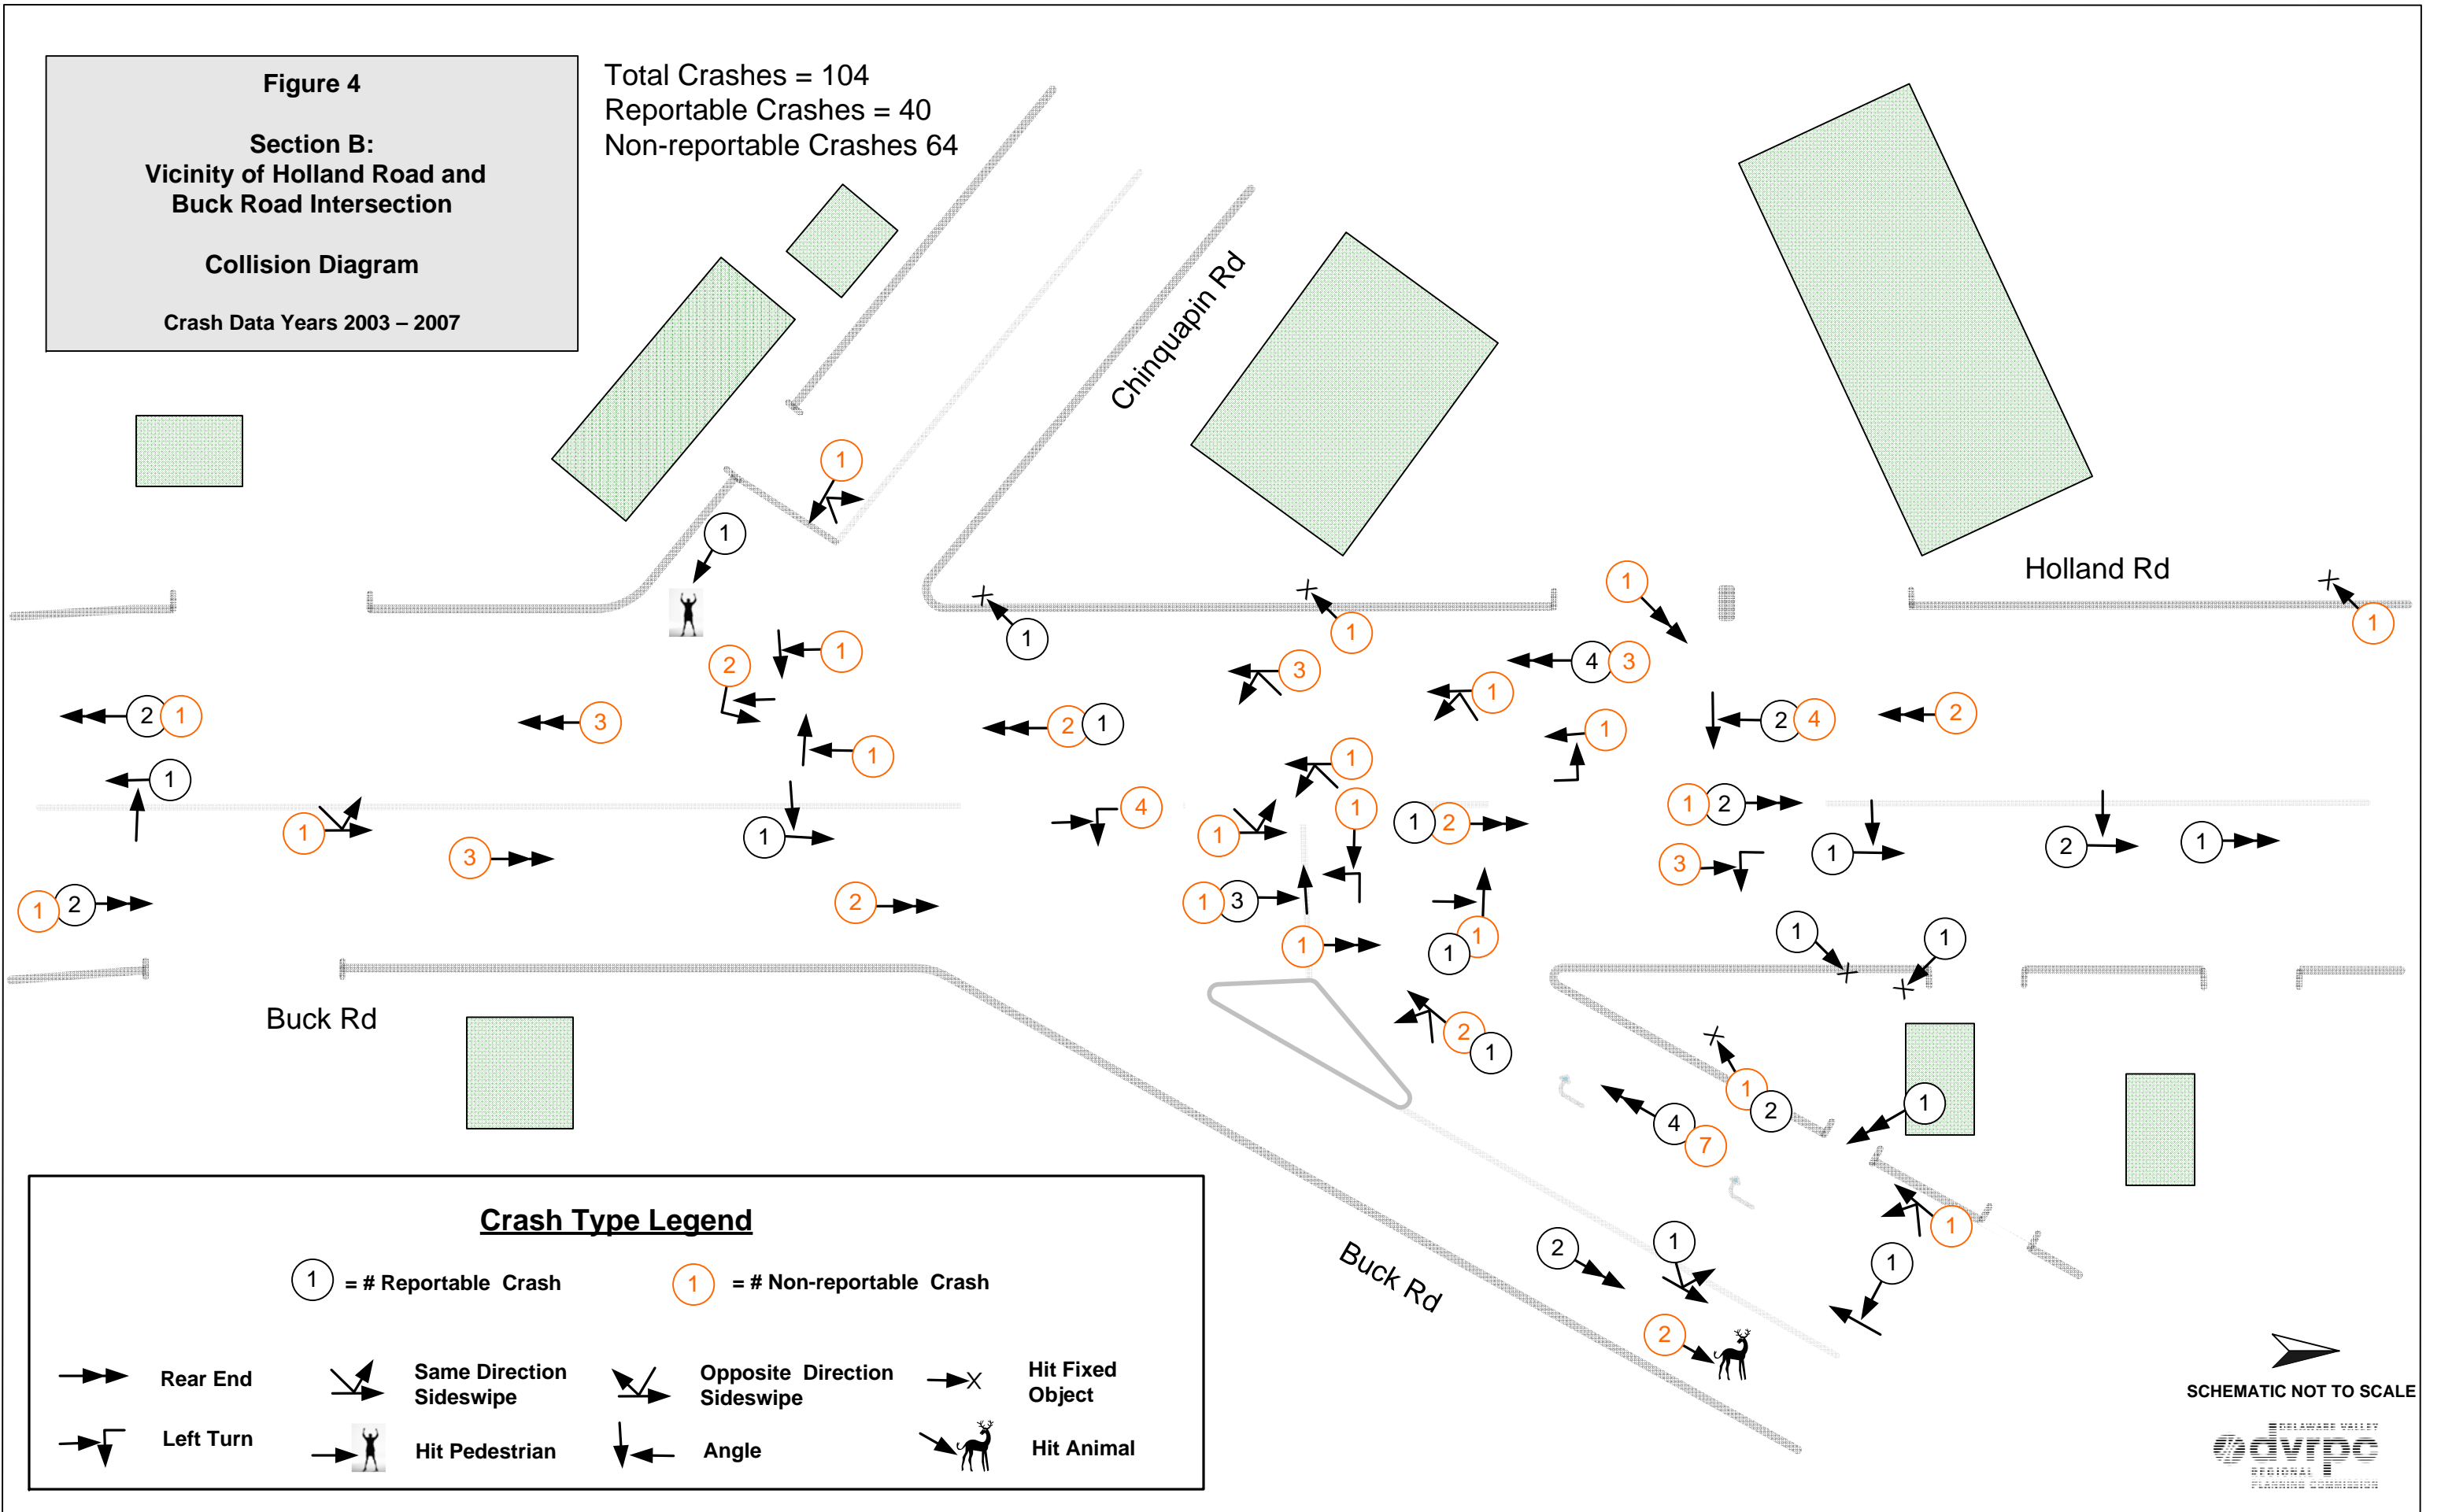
Figure 4

Section B:
Vicinity of Holland Road and Buck Road Intersection

Collision Diagram

Crash Data Years 2003 – 2007

Total Crashes = 104
Reportable Crashes = 40
Non-reportable Crashes 64

Chinquapin Rd

Holland Rd

Buck Rd

Buck Rd

1 1 1 1 2 1 2 1 1 3 1 2 1 1 3 1 4 3 1 1 2 4 2 1 1 1 1 4 1 2 1 2 1 2 1 1 2 3 3 1 2 1 1 3 1 1 2 1 1 1 2 1 1 2 1 1 2 1 4 7 1 1 2 1 1 2

Crash Type Legend

1 = # Reportable Crash
1 = # Non-reportable Crash

Rear End
Left Turn
Same Direction Sideswipe
Hit Pedestrian
Opposite Direction Sideswipe
Angle
Hit Fixed Object
Hit Animal

SCHEMATIC NOT TO SCALE

DELAWARE VALLEY
dvrpc
REGIONAL PLANNING COMMISSION